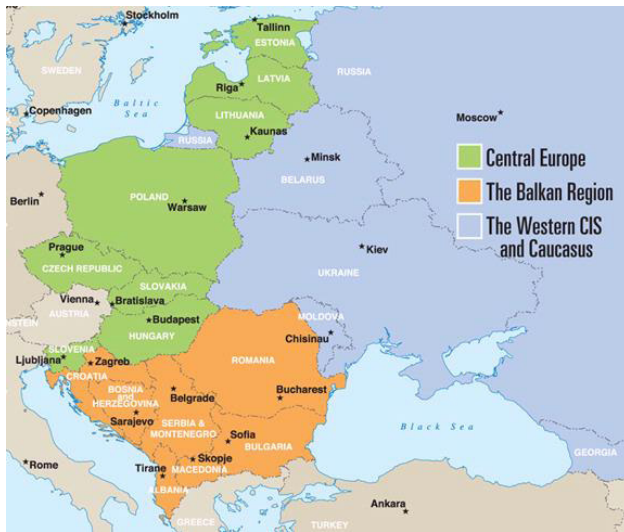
Stockholm
Tallinn
ESTONIA
SWEDEN
RUSSIA
LATVIA
Riga
Copenhagen
Baltic Sea
LITHUANIA
Moscow
Kaunas
RUSSIA
Minsk
Central Europe
BELARUS
Berlin
POLAND
Warsaw
The Balkan Region
The Western CIS and Caucasus
Prague
Kiev
CZECH REPUBLIC
UKRAINE
SLOVAKIA
Vienna
Bratislava
AUSTRIA
Budapest
MOLDOVA
HUNGARY
Chisinau
Ljubljana
SLOVENIA
Zagreb
ROMANIA
CROATIA
BOSNIA and HERZEGOVINA
Belgrade
Bucharest
Sarajevo
SERBIA & MONTENEGRO
Sofia
BULGARIA
Black Sea
Rome
Skopje
Tirane
MACEDONIA
GEORGIA
ALBANIA
Ankara
GREECE
TURKEY